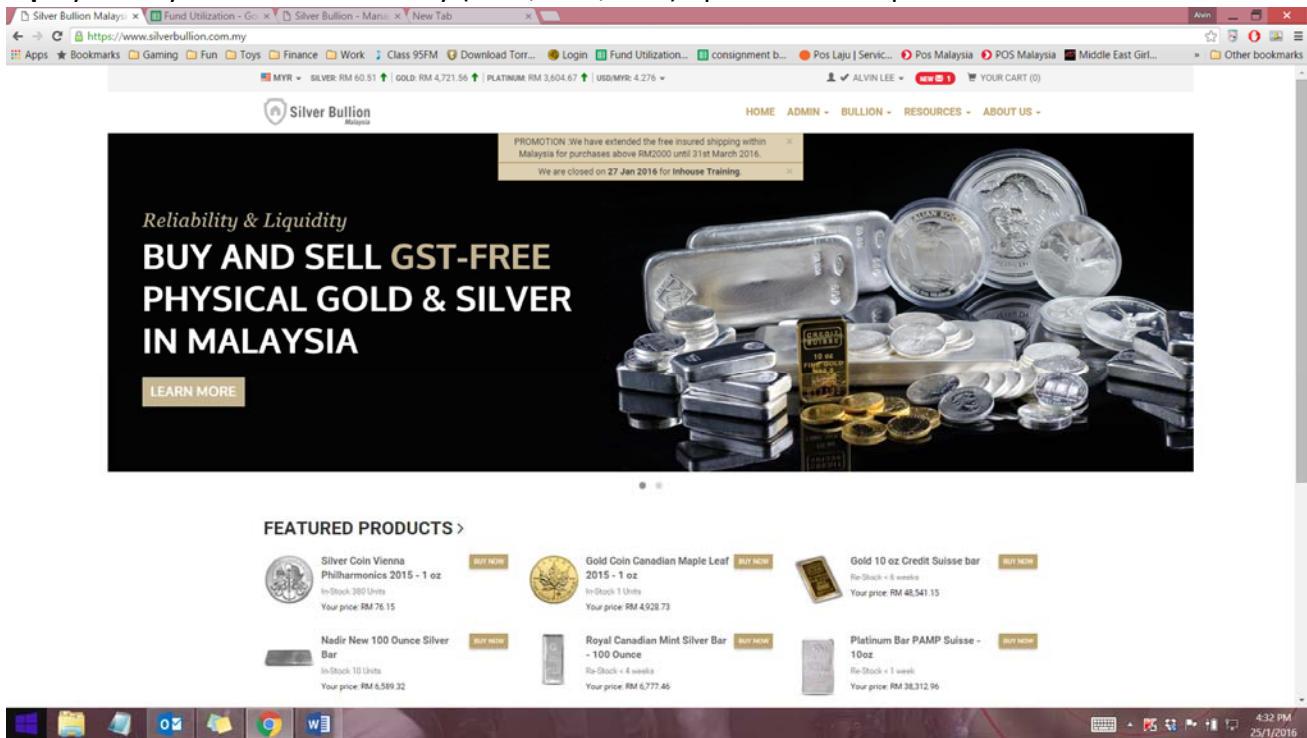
Silver Bullion Malaysia × | Fund Utilization - Go × | Silver Bullion - Mana × | New Tab ×

Alvin

https://www.silverbullion.com.my

Apps ★ Bookmarks Gaming Fun Toys Finance Work Class 95FM Download Torr... Login Fund Utilization... consignment b... Pos Laju | Servic... Pos Malaysia POS Malaysia Middle East Girl... » Other bookmarks

MYR ▾ SILVER: RM 60.51 ↑ | GOLD: RM 4,721.56 ↑ | PLATINUM: RM 3,604.67 ↑ | USD/MYR: 4.276 ▾

ALVIN LEE ▾ NEW 1 YOUR CART (0)

Silver Bullion Malaysia

HOME ADMIN ▾ BULLION ▾ RESOURCES ▾ ABOUT US ▾

PROMOTION :We have extended the free insured shipping within Malaysia for purchases above RM2000 until 31st March 2016. ×

We are closed on 27 Jan 2016 for Inhouse Training. ×

Reliability & Liquidity

BUY AND SELL GST-FREE PHYSICAL GOLD & SILVER IN MALAYSIA

LEARN MORE

FEATURED PRODUCTS ›

Silver Coin Vienna Philharmonics 2015 - 1 oz
BUY NOW
In-Stock 380 Units
Your price: RM 76.15

Gold Coin Canadian Maple Leaf 2015 - 1 oz
BUY NOW
In-Stock 1 Units
Your price: RM 4,928.73

Gold 10 oz Credit Suisse bar
BUY NOW
Re-Stock < 6 weeks
Your price: RM 48,541.15

Nadir New 100 Ounce Silver Bar
BUY NOW
In-Stock 10 Units
Your price: RM 6,589.32

Royal Canadian Mint Silver Bar - 100 Ounce
BUY NOW
Re-Stock < 4 weeks
Your price: RM 6,777.46

Platinum Bar PAMP Suisse - 10oz
BUY NOW
Re-Stock < 1 week
Your price: RM 38,312.96

4:32 PM
25/1/2016